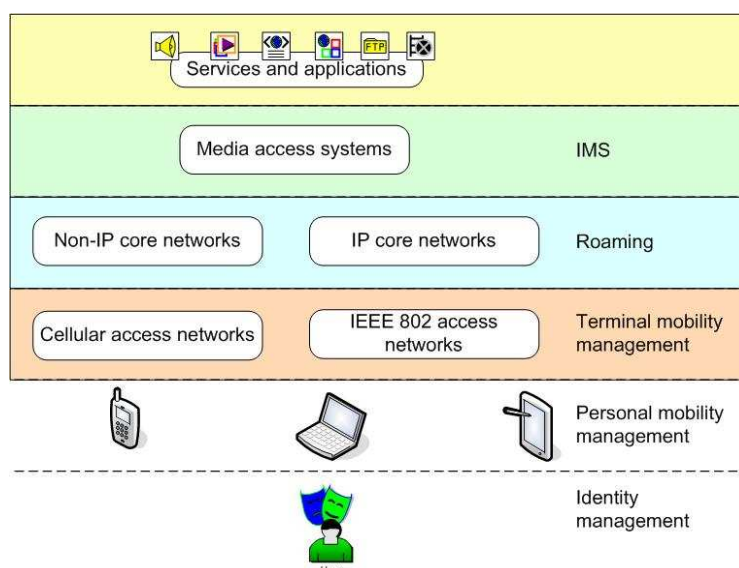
FTP

Services and applications

Media access systems

IMS

Non-IP core networks

IP core networks

Roaming

Cellular access networks

IEEE 802 access networks

Terminal mobility management

Personal mobility management

Identity management